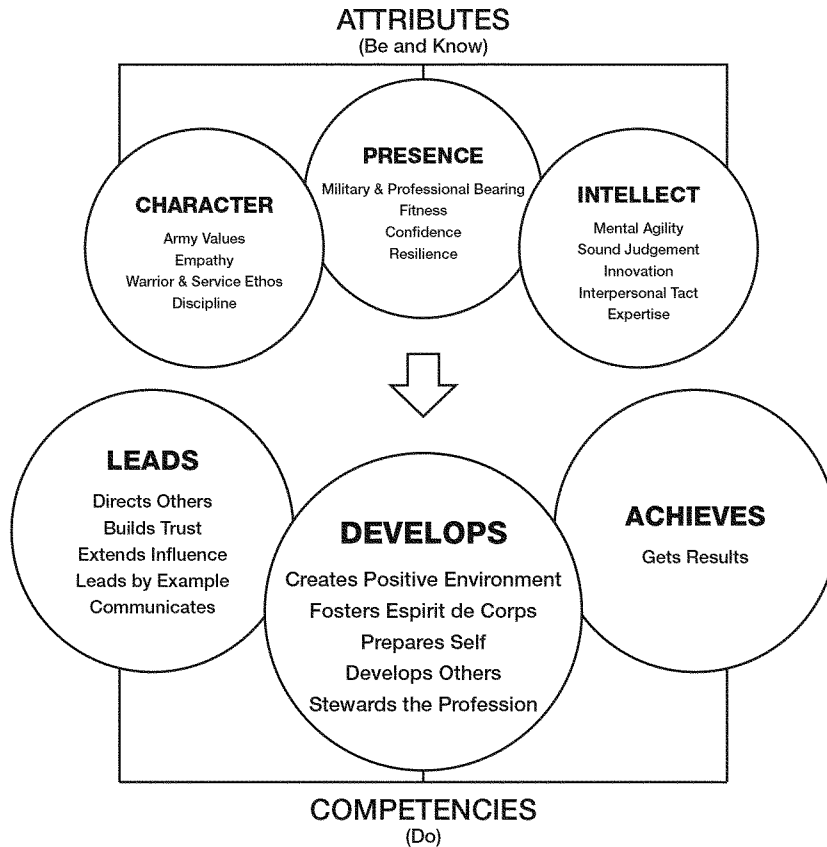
ATTRIBUTES
(Be and Know)

CHARACTER
Army Values
Empathy
Warrior & Service Ethos
Discipline

PRESENCE
Military & Professional Bearing
Fitness
Confidence
Resilience

INTELLECT
Mental Agility
Sound Judgement
Innovation
Interpersonal Tact
Expertise

LEADS
Directs Others
Builds Trust
Extends Influence
Leads by Example
Communicates

DEVELOPS
Creates Positive Environment
Fosters Espirit de Corps
Prepares Self
Develops Others
Stewards the Profession

ACHIEVES
Gets Results

COMPETENCIES
(Do)